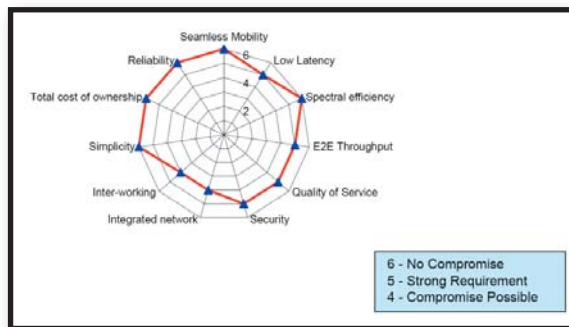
Seamless Mobility
6
4
2
Low Latency
Spectral efficiency
E2E Throughput
Quality of Service
Security
Integrated network
Inter-working
Simplicity
Total cost of ownership
Reliability

6 - No Compromise
5 - Strong Requirement
4 - Compromise Possible